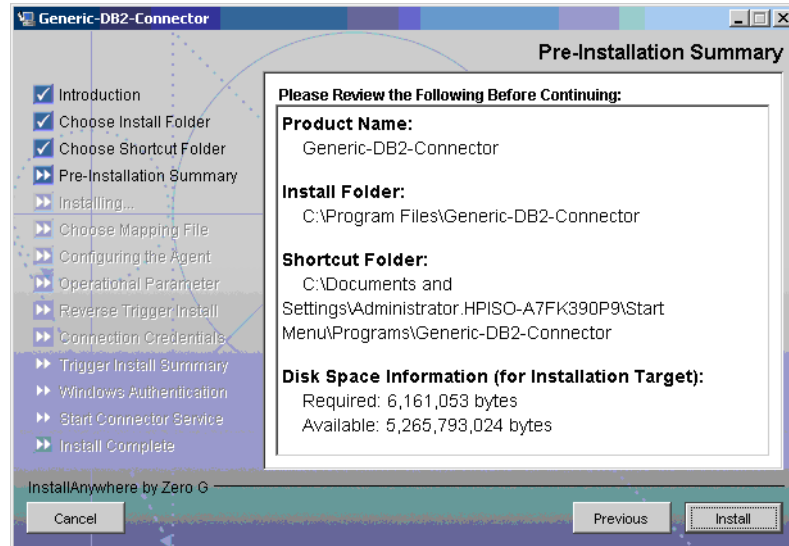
Generic-DB2-Connector

Pre-Installation Summary

Introduction
Choose Install Folder
Choose Shortcut Folder
Pre-Installation Summary
Installing...
Choose Mapping File
Configuring the Agent
Operational Parameter
Reverse Trigger Install
Connection Credentials
Trigger Install Summary
Windows Authentication
Start Connector Service
Install Complete

Please Review the Following Before Continuing:

Product Name:
Generic-DB2-Connector

Install Folder:
C:\Program Files\Generic-DB2-Connector

Shortcut Folder:
C:\Documents and Settings\Administrator.HPISO-A7FK390P9\Start Menu\Programs\Generic-DB2-Connector

Disk Space Information (for Installation Target):
Required: 6,161,053 bytes
Available: 5,265,793,024 bytes

InstallAnywhere by Zero G

Cancel

Previous

Install